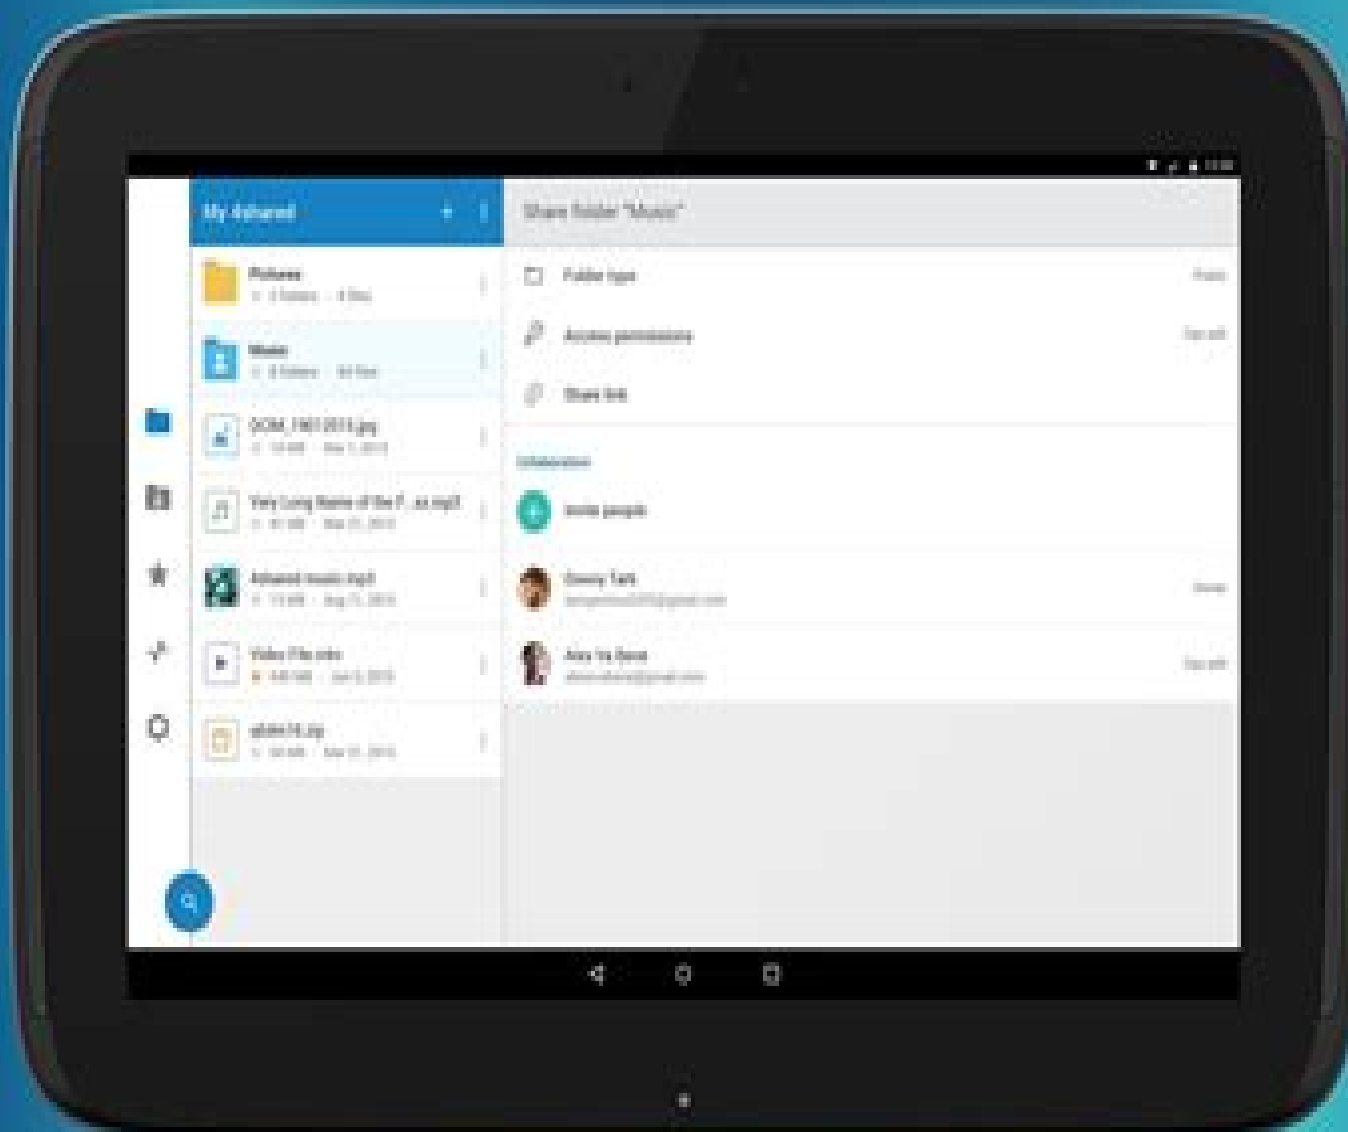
My 4shared

Pictures
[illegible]

Music
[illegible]

DCIM_1901 2015.jpg
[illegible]

Very Long Name of the F...ss.mp3
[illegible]

4shared music.mp3
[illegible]

Video File.m4v
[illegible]

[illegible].zip
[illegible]

Share folder "Music"

Folder type
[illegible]

Access permissions
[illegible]

Share link

Collaboration

Invite people

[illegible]
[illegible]
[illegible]

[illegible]
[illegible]
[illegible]